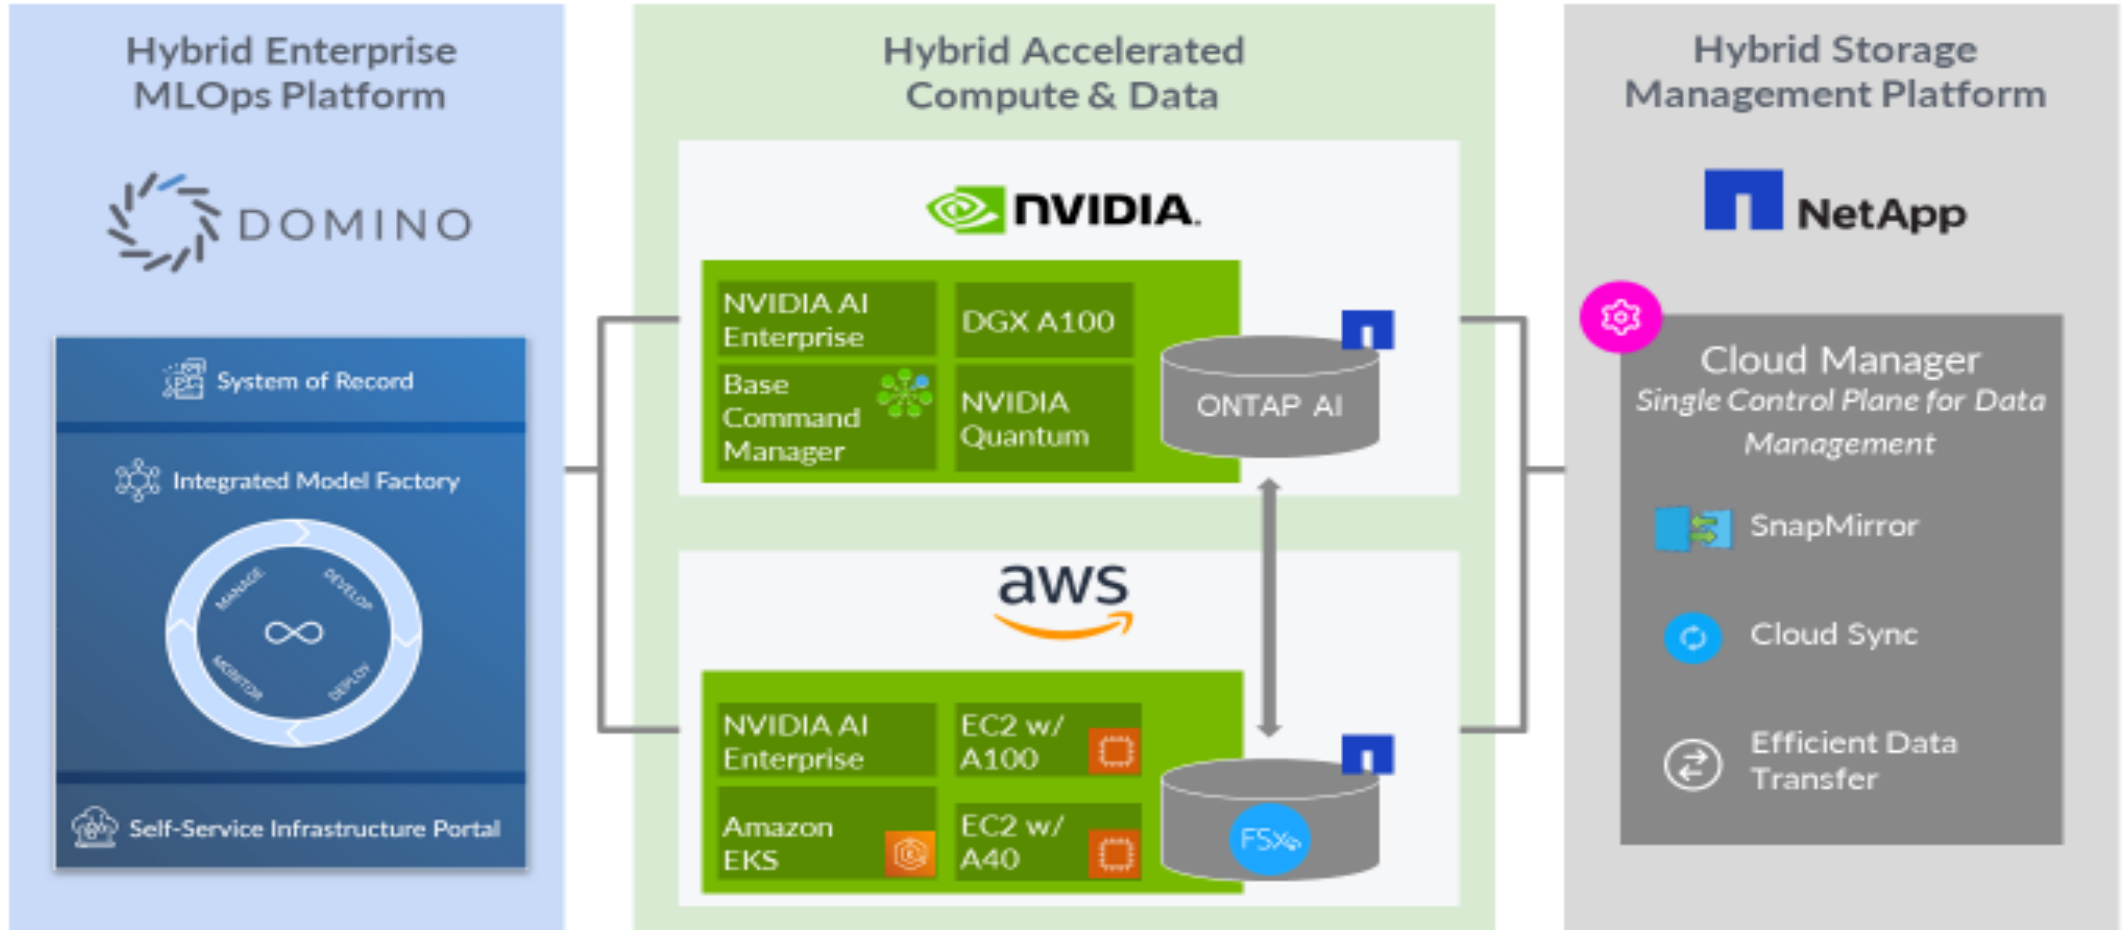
Hybrid Enterprise MLOps Platform

DOMINO

System of Record

Integrated Model Factory

MANAGE
DEVELOP
MONITOR
DEPLOY

Self-Service Infrastructure Portal

Hybrid Accelerated Compute & Data

NVIDIA.

NVIDIA AI Enterprise

DGX A100

Base Command Manager

NVIDIA Quantum

ONTAP AI

aws

NVIDIA AI Enterprise

EC2 w/ A100

Amazon EKS

EC2 w/ A40

FSx

Hybrid Storage Management Platform

NetApp

Cloud Manager
Single Control Plane for Data Management

SnapMirror

Cloud Sync

Efficient Data Transfer